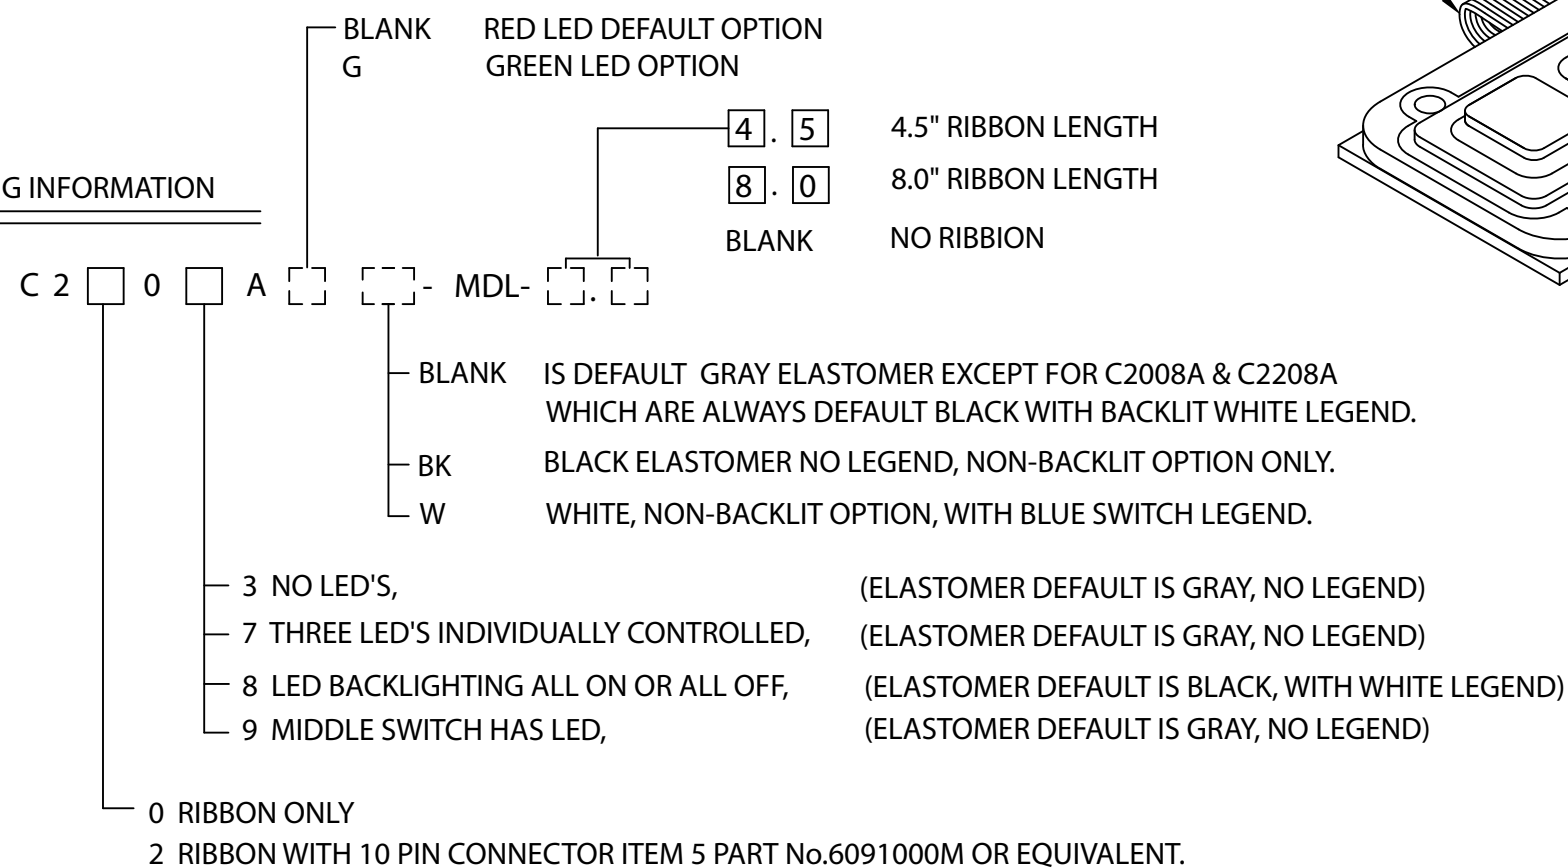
BLANK RED LED DEFAULT OPTION
G GREEN LED OPTION

4 . 5 4.5" RIBBON LENGTH
8 . 0 8.0" RIBBON LENGTH
BLANK NO RIBBION

G INFORMATION

C 2 [ ] 0 [ ] A [ ] [ ] - MDL- [ ] . [ ]

BLANK IS DEFAULT GRAY ELASTOMER EXCEPT FOR C2008A & C2208A WHICH ARE ALWAYS DEFAULT BLACK WITH BACKLIT WHITE LEGEND.
BK BLACK ELASTOMER NO LEGEND, NON-BACKLIT OPTION ONLY.
W WHITE, NON-BACKLIT OPTION, WITH BLUE SWITCH LEGEND.

3 NO LED'S, (ELASTOMER DEFAULT IS GRAY, NO LEGEND)
7 THREE LED'S INDIVIDUALLY CONTROLLED, (ELASTOMER DEFAULT IS GRAY, NO LEGEND)
8 LED BACKLIGHTING ALL ON OR ALL OFF, (ELASTOMER DEFAULT IS BLACK, WITH WHITE LEGEND)
9 MIDDLE SWITCH HAS LED, (ELASTOMER DEFAULT IS GRAY, NO LEGEND)

0 RIBBON ONLY
2 RIBBON WITH 10 PIN CONNECTOR ITEM 5 PART No.6091000M OR EQUIVALENT.